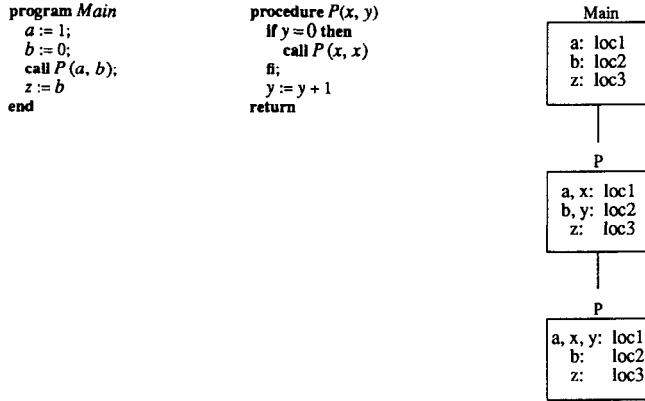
**program** *Main*
$a := 1;$
$b := 0;$
**call** $P(a, b);$
$z := b$
**end**

**procedure** $P(x, y)$
**if** $y = 0$ **then**
**call** $P(x, x)$
**fi**;
$y := y + 1$
**return**

Main
a: loc1
b: loc2
z: loc3

P
a, x: loc1
b, y: loc2
z: loc3

P
a, x, y: loc1
b: loc2
z: loc3